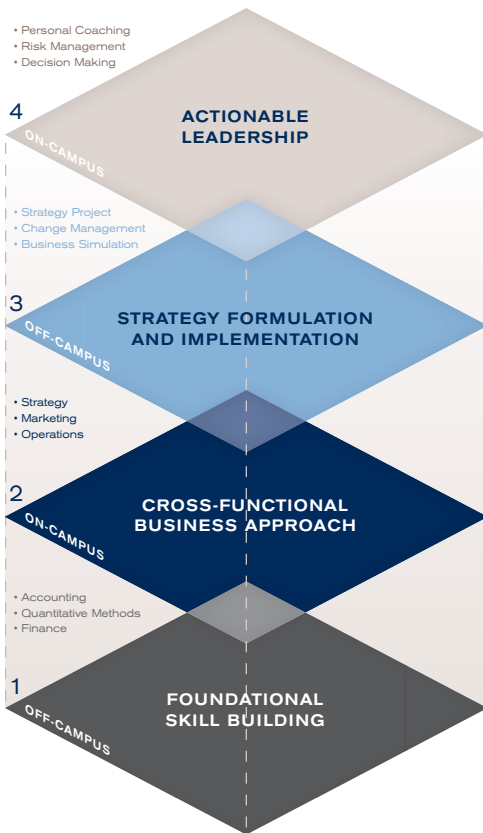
• Personal Coaching
• Risk Management
• Decision Making

4

ON-CAMPUS

ACTIONABLE LEADERSHIP

• Strategy Project
• Change Management
• Business Simulation

3

OFF-CAMPUS

STRATEGY FORMULATION AND IMPLEMENTATION

• Strategy
• Marketing
• Operations

2

ON-CAMPUS

CROSS-FUNCTIONAL BUSINESS APPROACH

• Accounting
• Quantitative Methods
• Finance

1

OFF-CAMPUS

FOUNDATIONAL SKILL BUILDING